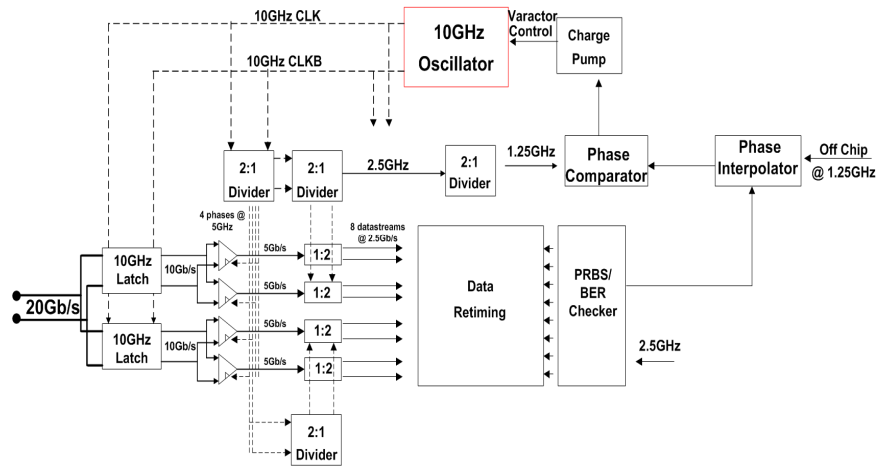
10GHz CLK

10GHz Oscillator

Varactor Control

Charge Pump

10GHz CLKB

2:1 Divider

2:1 Divider

2.5GHz

2:1 Divider

1.25GHz

Phase Comparator

Phase Interpolator

Off Chip @ 1.25GHz

4 phases @ 5GHz

8 datastreams @ 2.5Gb/s

10GHz Latch

10Gb/s

5Gb/s

1:2

5Gb/s

1:2

20Gb/s

10GHz Latch

10Gb/s

5Gb/s

1:2

5Gb/s

1:2

Data Retiming

PRBS/ BER Checker

2.5GHz

2:1 Divider